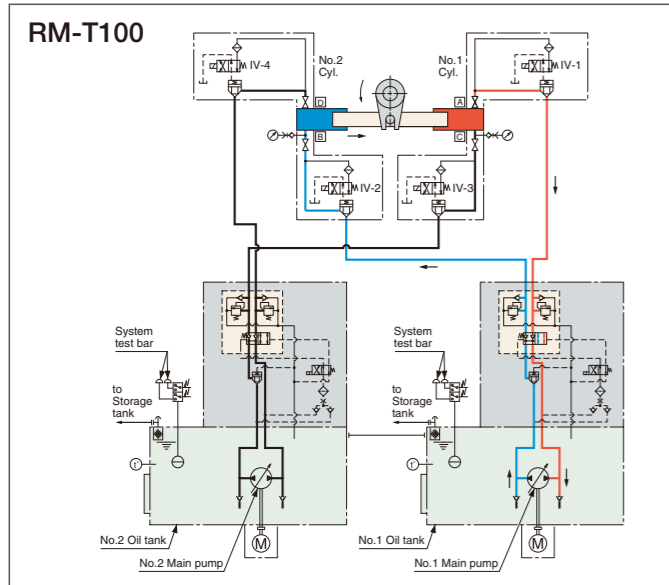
RM-T100

No.2 Cyl.

No.1 Cyl.

IV-4

IV-1

D

A

B

C

IV-2

IV-3

System test bar

to Storage tank

System test bar

to Storage tank

t°

t°

M

M

No.2 Oil tank

No.2 Main pump

No.1 Oil tank

No.1 Main pump